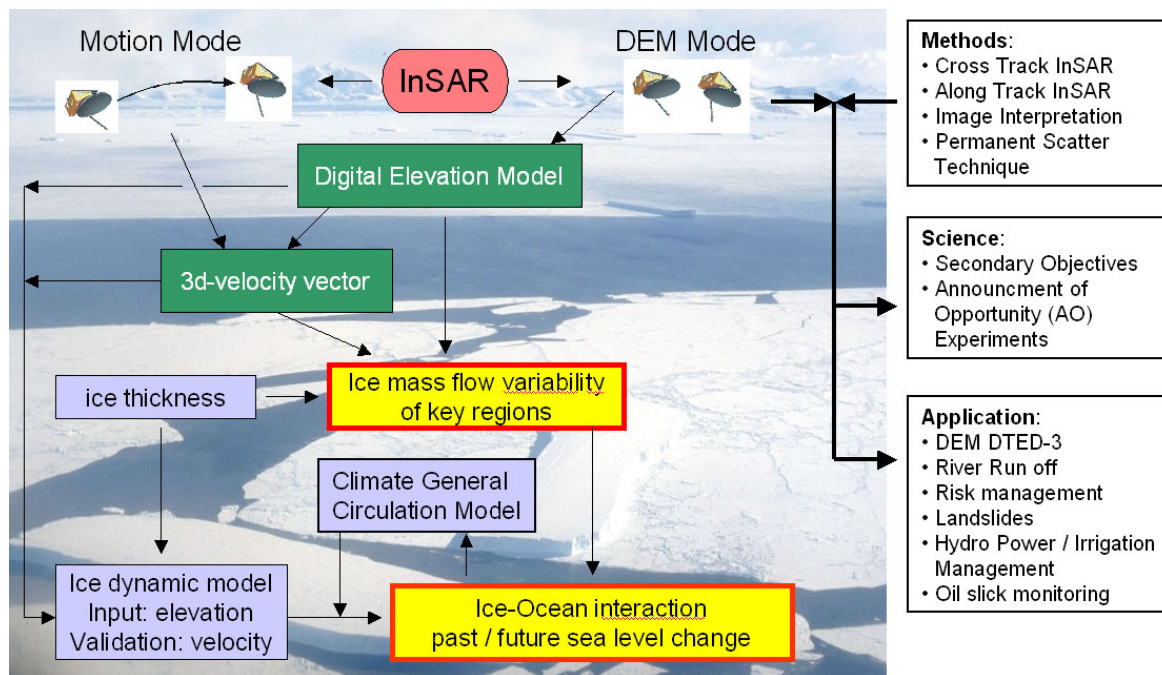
Motion Mode

InSAR

DEM Mode

Digital Elevation Model

3d-velocity vector

ice thickness

Ice mass flow variability of key regions

Climate General Circulation Model

Ice dynamic model
Input: elevation
Validation: velocity

Ice-Ocean interaction
past / future sea level change

Methods:
• Cross Track InSAR
• Along Track InSAR
• Image Interpretation
• Permanent Scatter Technique

Science:
• Secondary Objectives
• Announcment of Opportunity (AO) Experiments

Application:
• DEM DTED-3
• River Run off
• Risk management
• Landslides
• Hydro Power / Irrigation Management
• Oil slick monitoring